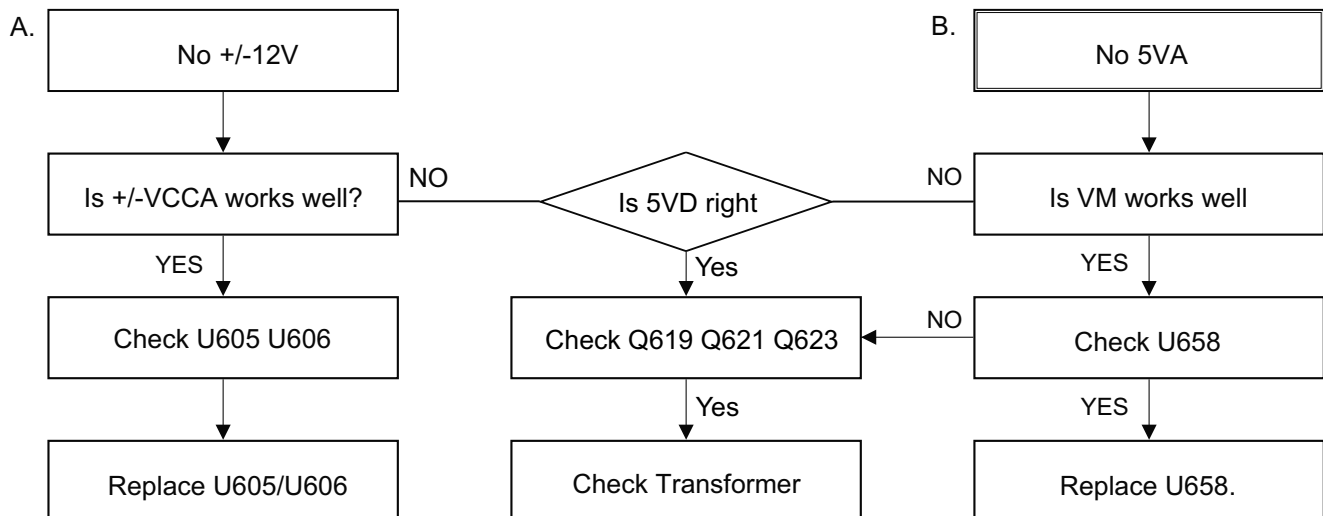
A.

No +/-12V

Is +/-VCCA works well?

NO

YES

Check U605 U606

Replace U605/U606

Is 5VD right

Yes

Check Q619 Q621 Q623

Yes

Check Transformer

B.

No 5VA

NO

Is VM works well

YES

NO

Check U658

YES

Replace U658.